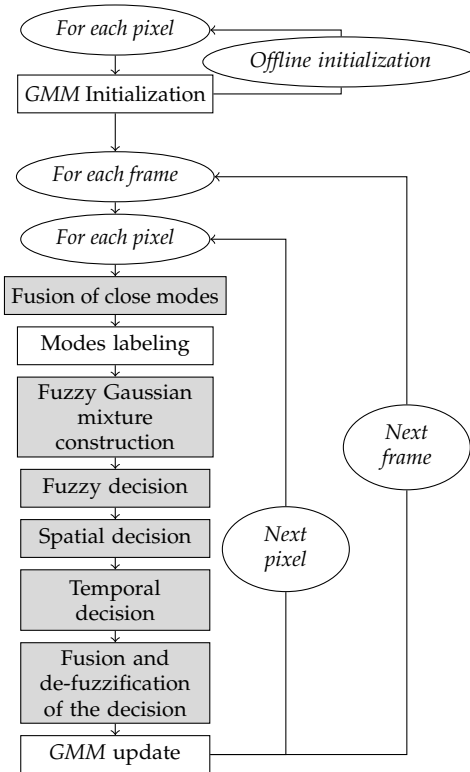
For each pixel

Offline initialization

GMM Initialization

For each frame

For each pixel

Fusion of close modes

Modes labeling

Fuzzy Gaussian mixture construction

Fuzzy decision

Spatial decision

Temporal decision

Fusion and de-fuzzification of the decision

GMM update

Next pixel

Next frame